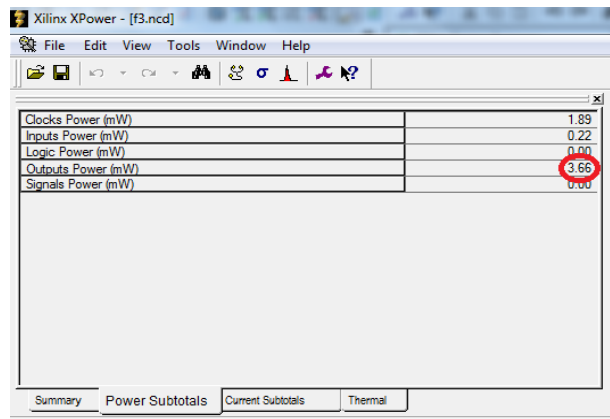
Xilinx XPower - [f3.ncd]

File Edit View Tools Window Help

| | |
|---|---|
| Clocks Power (mW) | 1.89 |
| Inputs Power (mW) | 0.22 |
| Logic Power (mW) | 0.00 |
| Outputs Power (mW) | 3.66 |
| Signals Power (mW) | 0.00 |

Summary Power Subtotals Current Subtotals Thermal